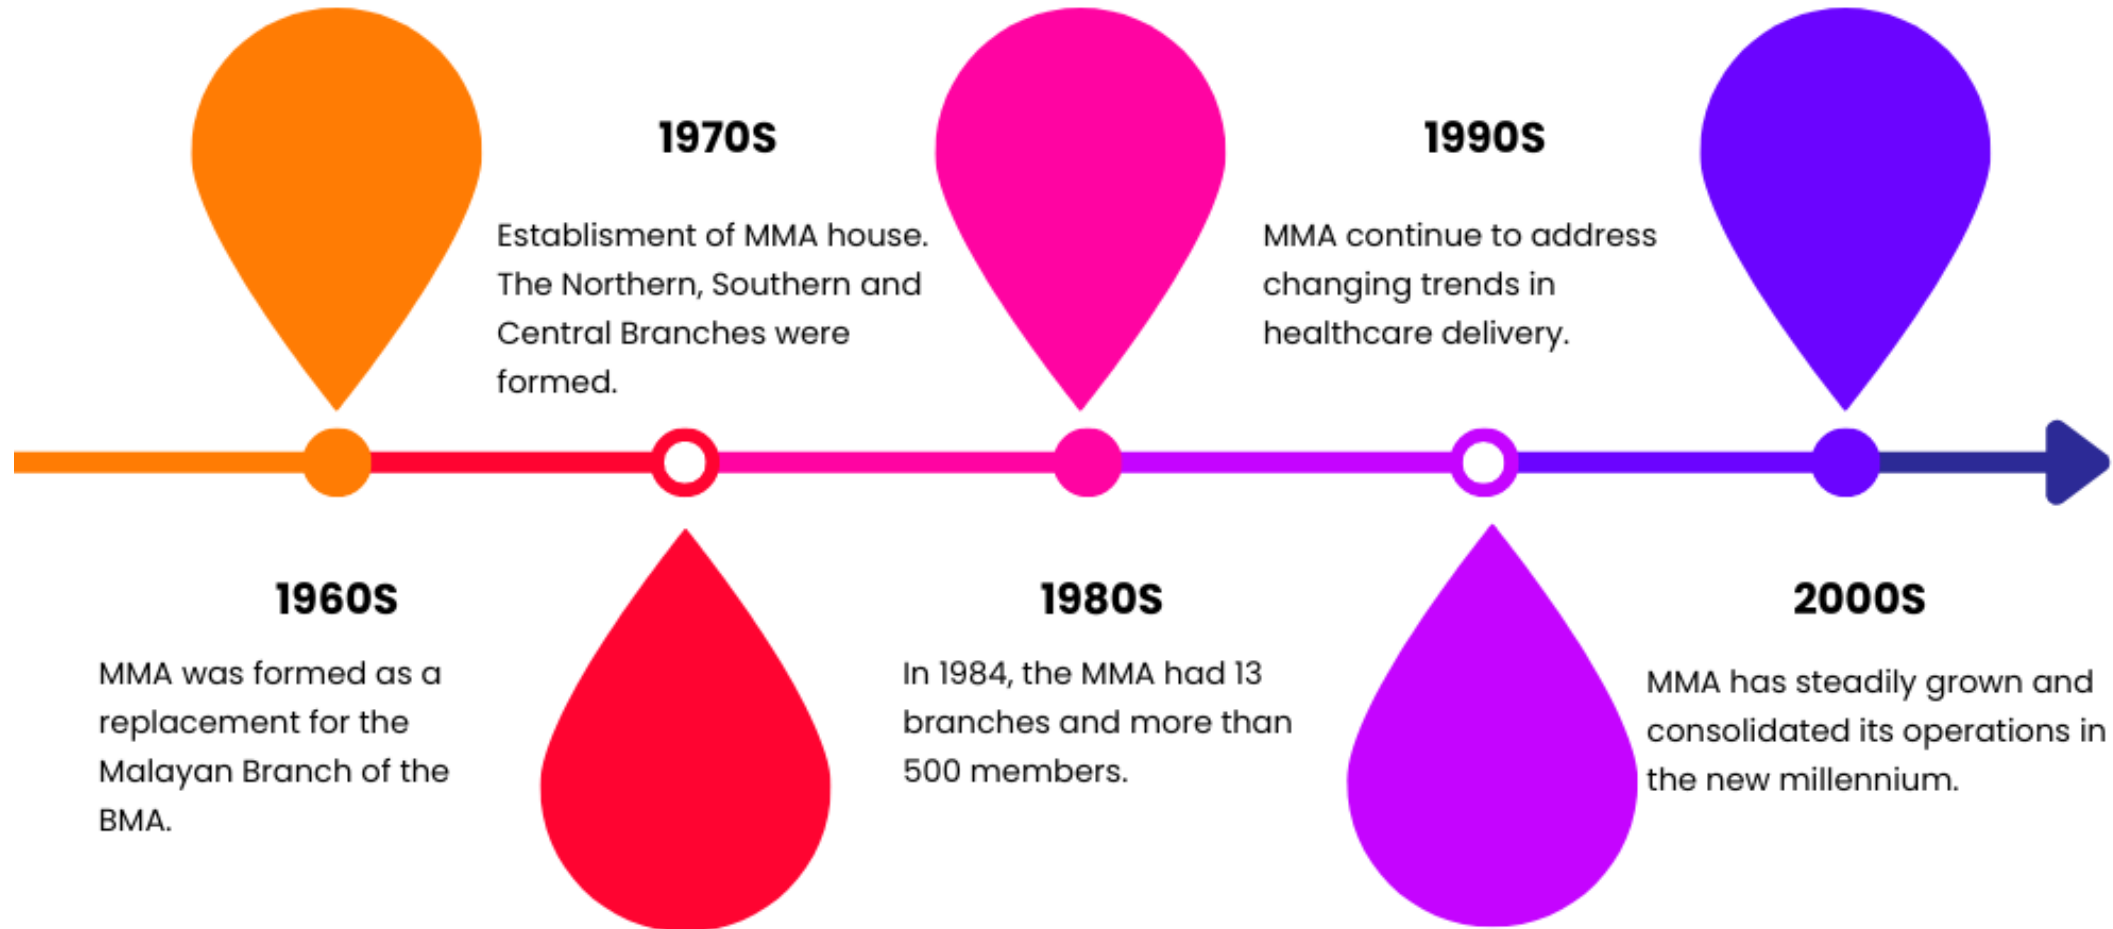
1960S

MMA was formed as a replacement for the Malayan Branch of the BMA.

1970S

Establisment of MMA house. The Northern, Southern and Central Branches were formed.

1980S

In 1984, the MMA had 13 branches and more than 500 members.

1990S

MMA continue to address changing trends in healthcare delivery.

2000S

MMA has steadily grown and consolidated its operations in the new millennium.